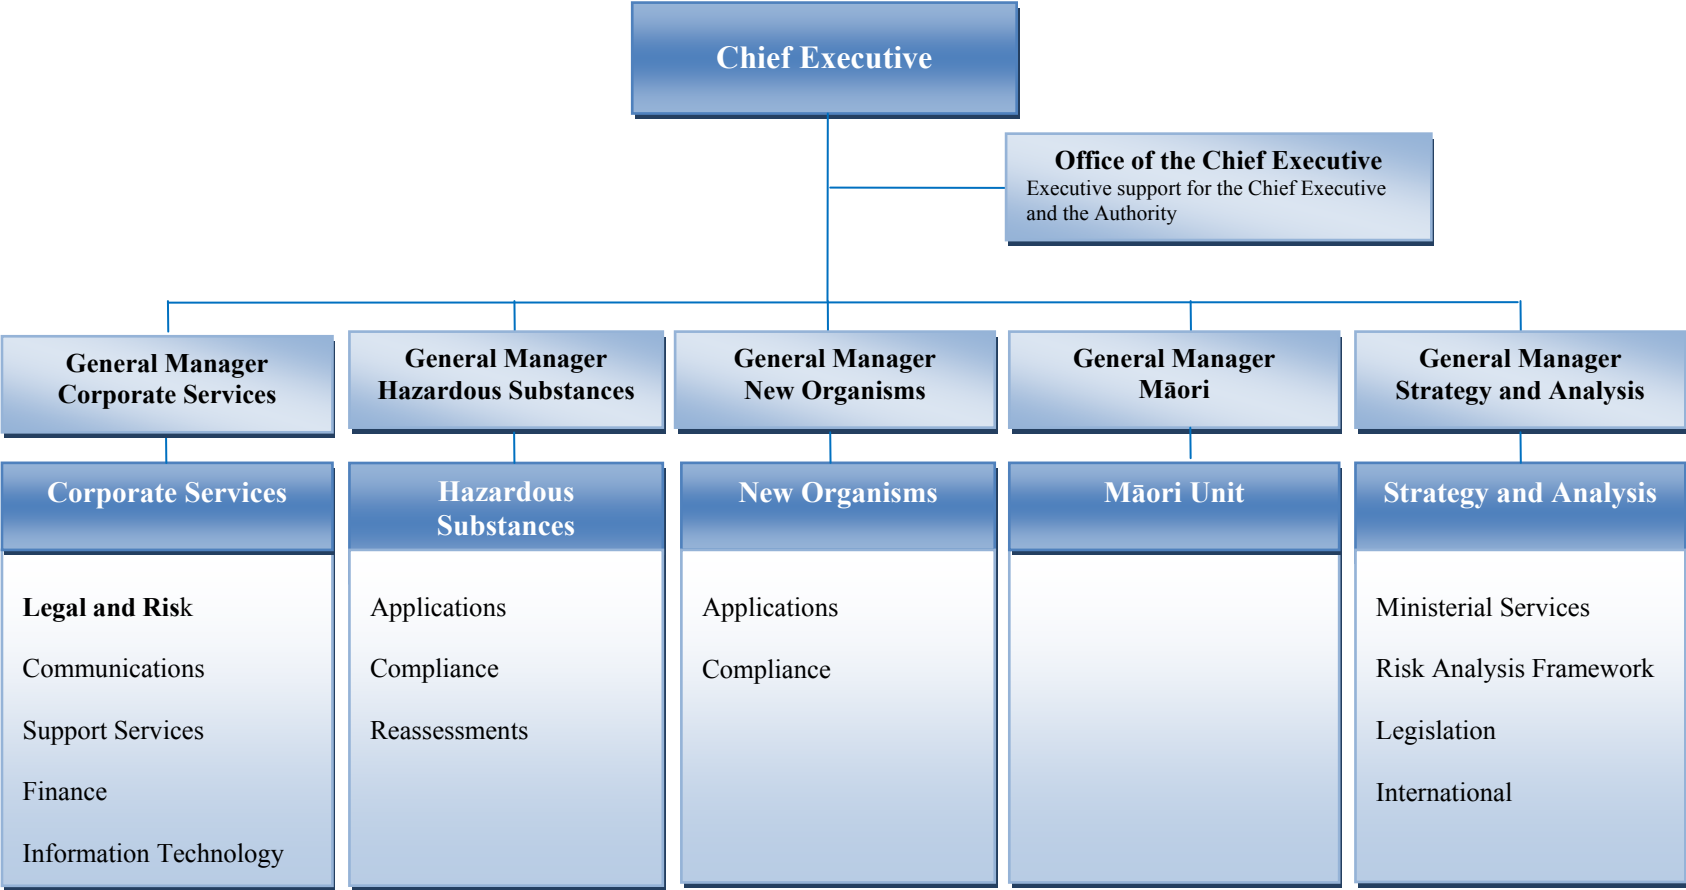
Chief Executive

Office of the Chief Executive
Executive support for the Chief Executive and the Authority

General Manager
Corporate Services

General Manager
Hazardous Substances

General Manager
New Organisms

General Manager
Māori

General Manager
Strategy and Analysis

Corporate Services

Legal and Risk

Communications

Support Services

Finance

Information Technology

Hazardous Substances

Applications

Compliance

Reassessments

New Organisms

Applications

Compliance

Māori Unit

Strategy and Analysis

Ministerial Services

Risk Analysis Framework

Legislation

International